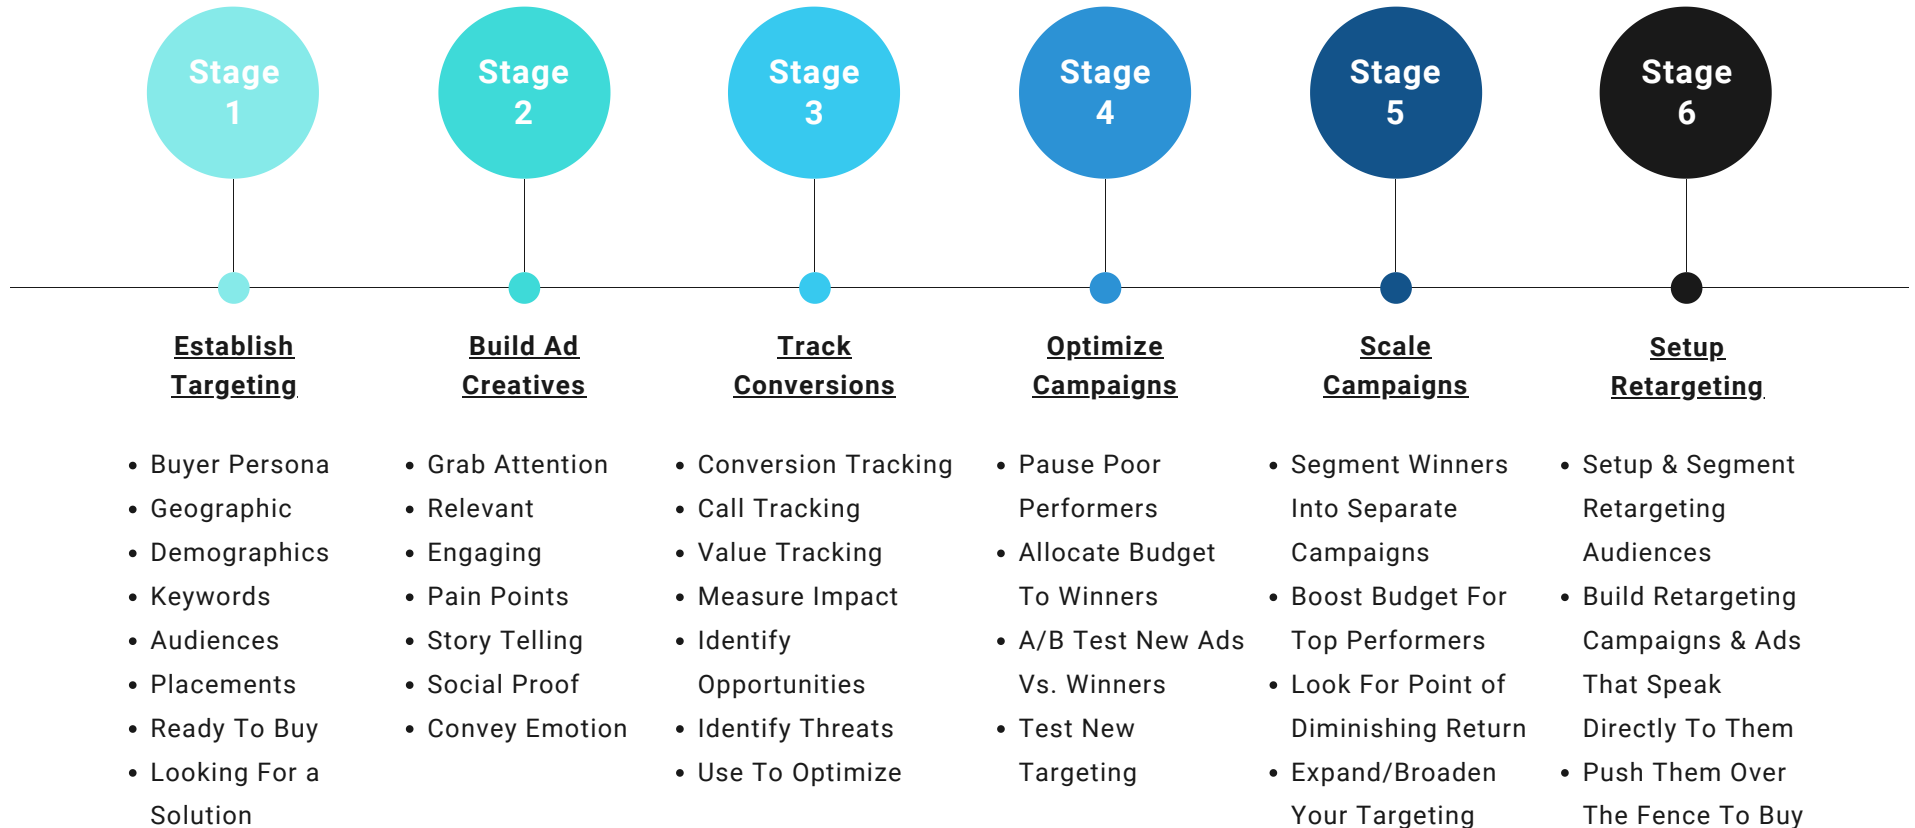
Stage 1

Establish Targeting

- Buyer Persona
- Geographic
- Demographics
- Keywords
- Audiences
- Placements
- Ready To Buy
- Looking For a Solution

Stage 2

Build Ad Creatives

- Grab Attention
- Relevant
- Engaging
- Pain Points
- Story Telling
- Social Proof
- Convey Emotion

Stage 3

Track Conversions

- Conversion Tracking
- Call Tracking
- Value Tracking
- Measure Impact
- Identify Opportunities
- Identify Threats
- Use To Optimize

Stage 4

Optimize Campaigns

- Pause Poor Performers
- Allocate Budget To Winners
- A/B Test New Ads Vs. Winners
- Test New Targeting

Stage 5

Scale Campaigns

- Segment Winners Into Separate Campaigns
- Boost Budget For Top Performers
- Look For Point of Diminishing Return
- Expand/Broaden Your Targeting

Stage 6

Setup Retargeting

- Setup & Segment Retargeting Audiences
- Build Retargeting Campaigns & Ads That Speak Directly To Them
- Push Them Over The Fence To Buy